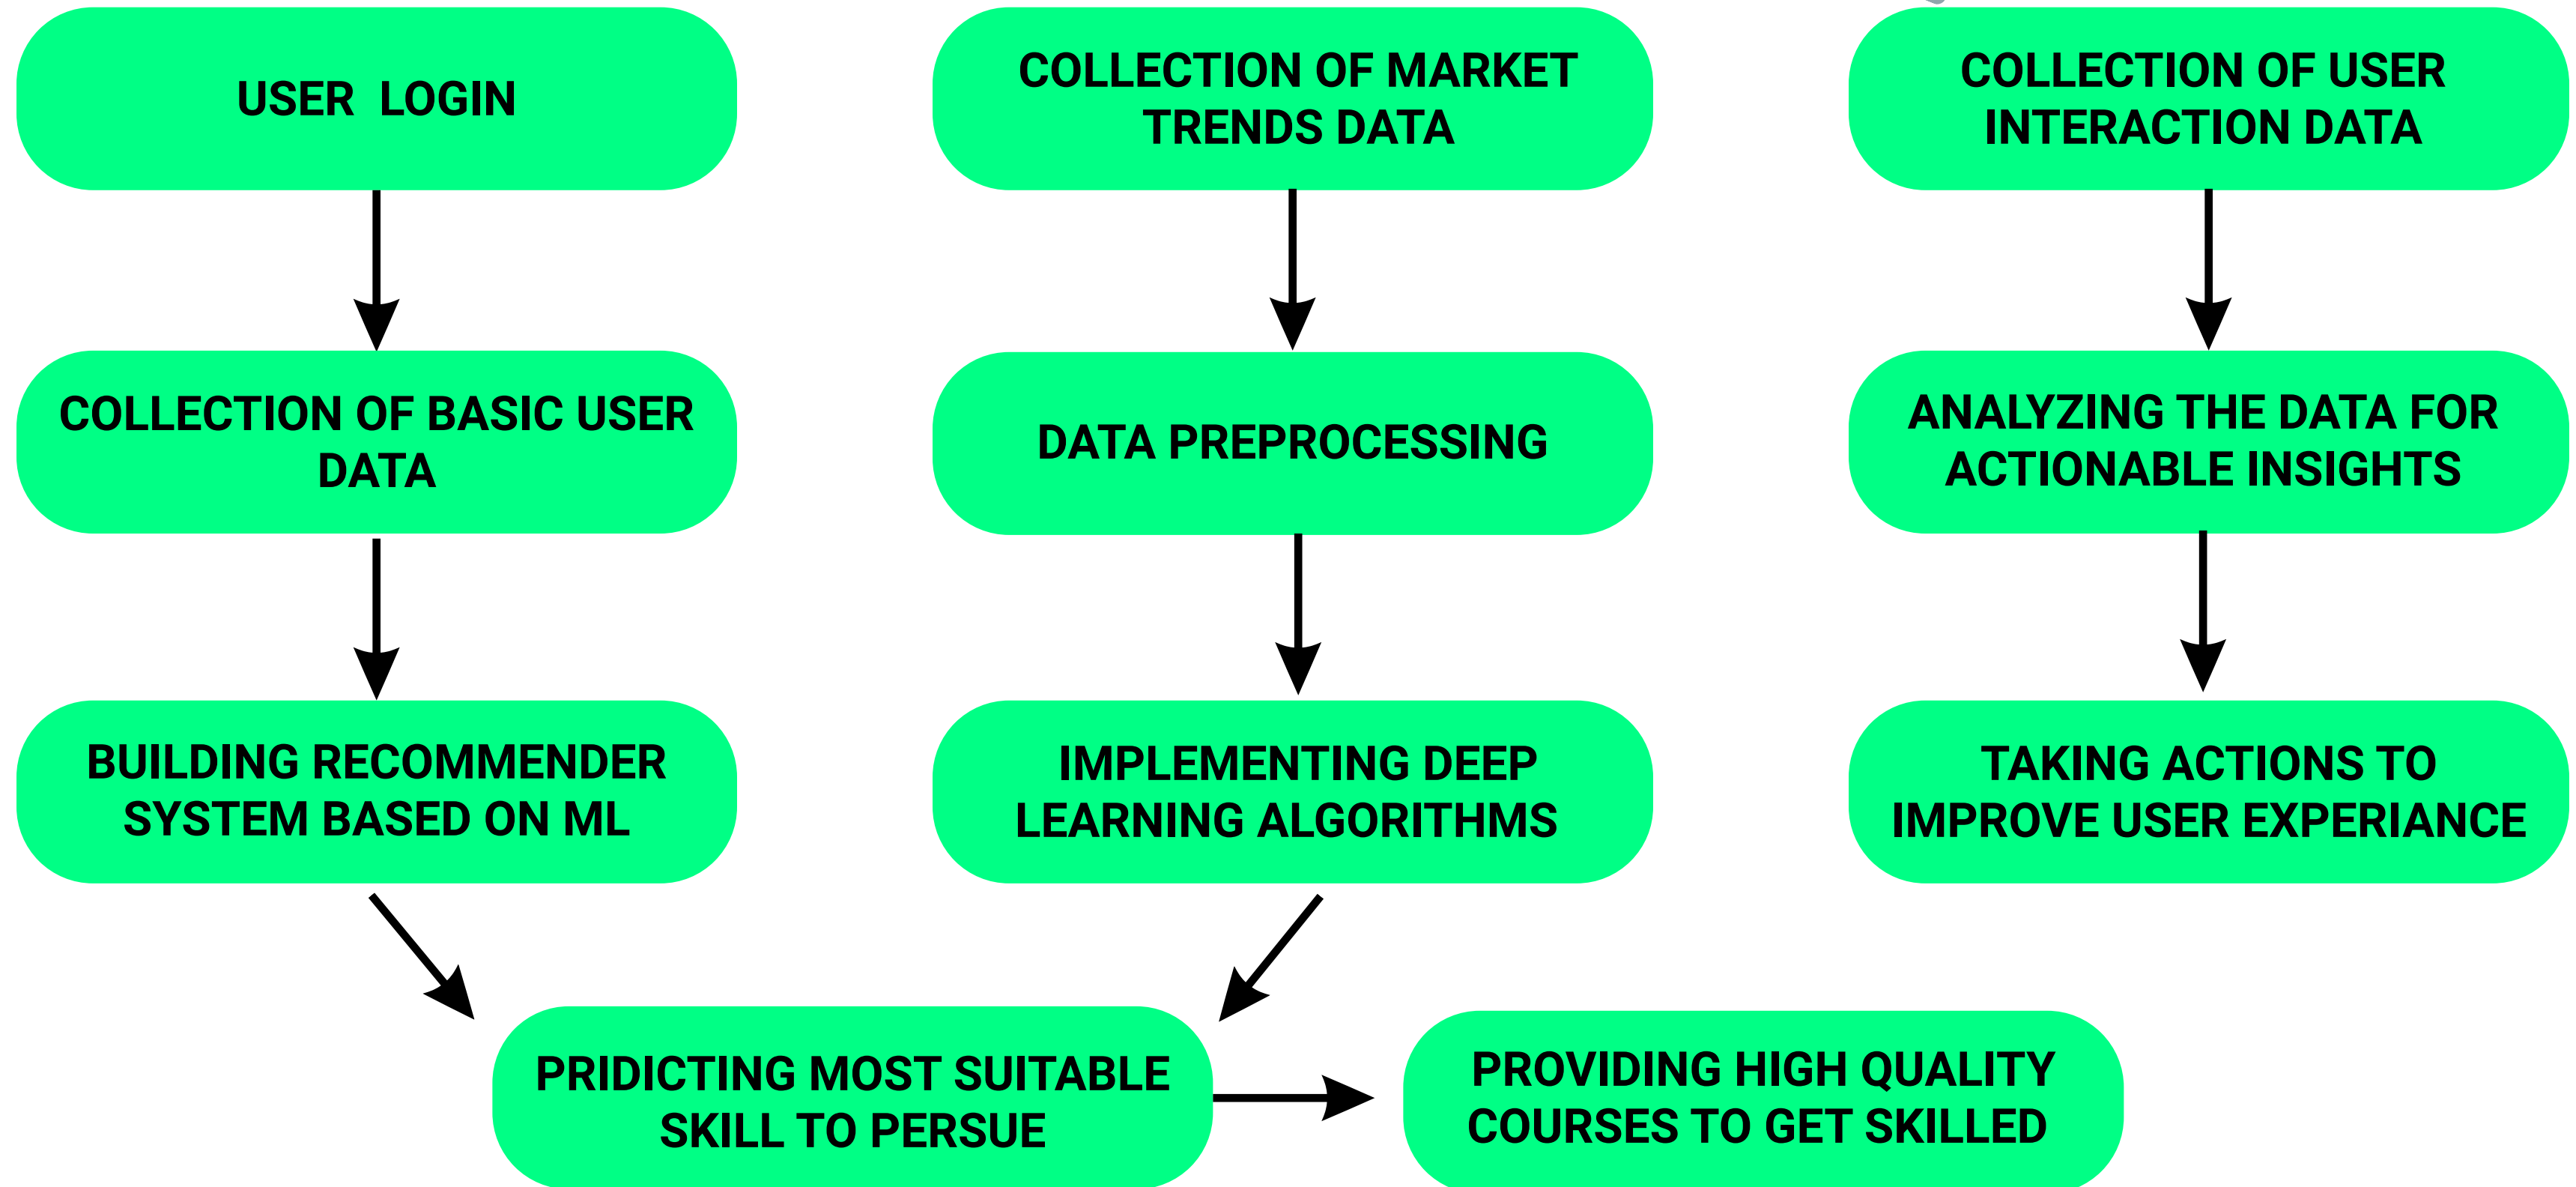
USER LOGIN

COLLECTION OF MARKET TRENDS DATA

COLLECTION OF USER INTERACTION DATA

COLLECTION OF BASIC USER DATA

DATA PREPROCESSING

ANALYZING THE DATA FOR ACTIONABLE INSIGHTS

BUILDING RECOMMENDER SYSTEM BASED ON ML

IMPLEMENTING DEEP LEARNING ALGORITHMS

TAKING ACTIONS TO IMPROVE USER EXPERIANCE

PRIDICTING MOST SUITABLE SKILL TO PERSUE

PROVIDING HIGH QUALITY COURSES TO GET SKILLED